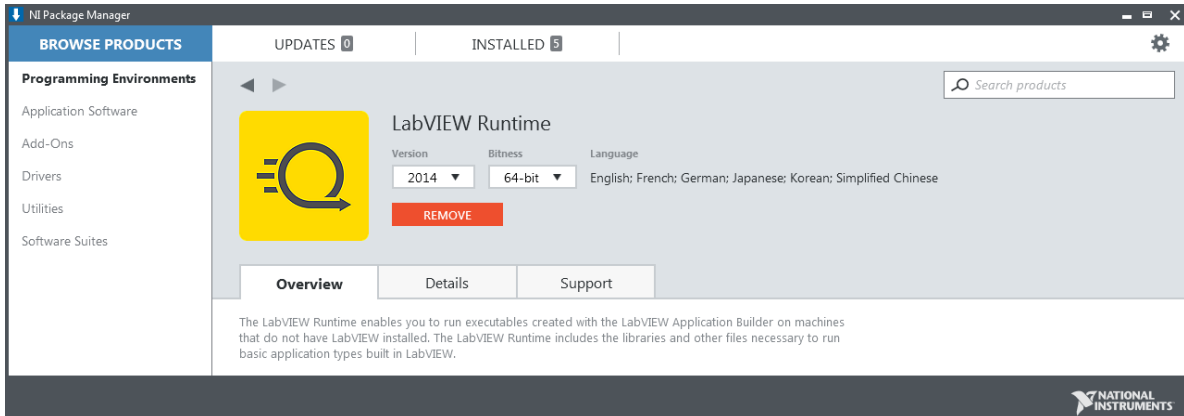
NI Package Manager

BROWSE PRODUCTS

UPDATES 0

INSTALLED 5

Programming Environments

Application Software

Add-Ons

Drivers

Utilities

Software Suites

Search products

LabVIEW Runtime

Version
2014

Bitness
64-bit

Language
English; French; German; Japanese; Korean; Simplified Chinese

REMOVE

Overview

Details

Support

The LabVIEW Runtime enables you to run executables created with the LabVIEW Application Builder on machines that do not have LabVIEW installed. The LabVIEW Runtime includes the libraries and other files necessary to run basic application types built in LabVIEW.

NATIONAL INSTRUMENTS